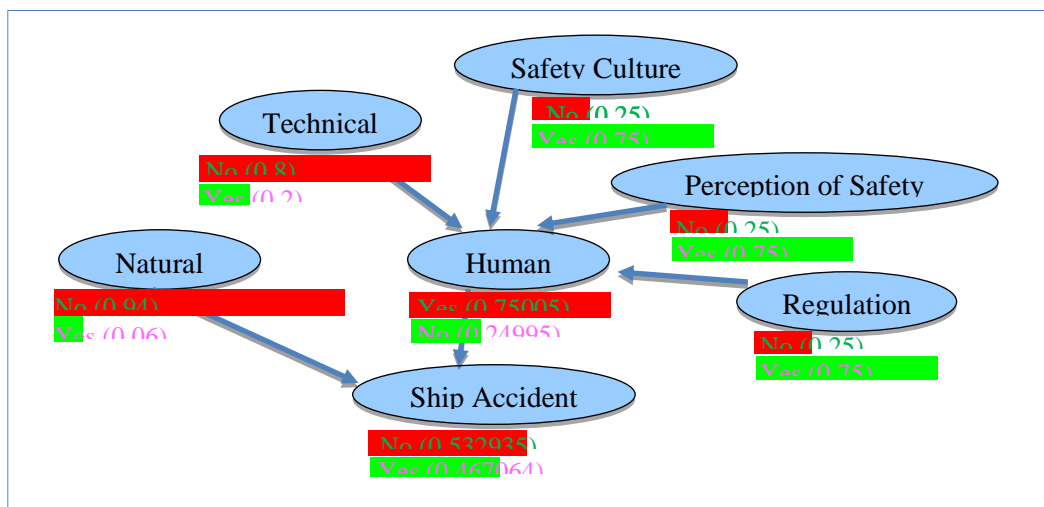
Safety Culture

No (0.25)
Yes (0.75)

Technical

No (0.8)
Yes (0.2)

Perception of Safety

No (0.25)
Yes (0.75)

Natural

No (0.94)
Yes (0.06)

Human

Yes (0.75005)
No (0.24995)

Regulation

No (0.25)
Yes (0.75)

Ship Accident

No (0.532935)
Yes (0.467064)